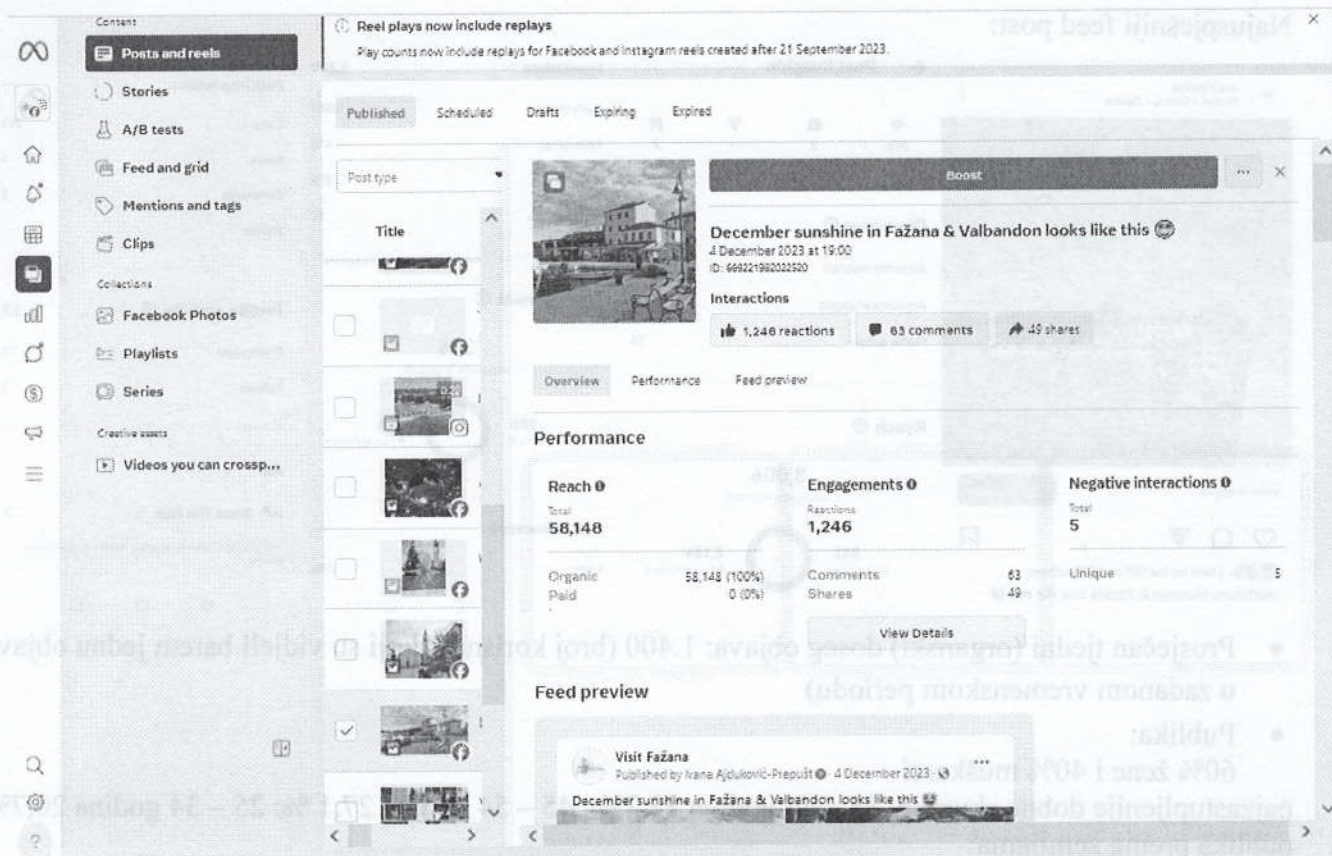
Najuspješniji feed post:

Content

Posts and reels

Stories

A/B tests

Feed and grid

Mentions and tags

Clips

Collections

Facebook Photos

Playlists

Series

Creative assets

Videos you can crossp...

Reel plays now include replays

Play counts now include replays for Facebook and Instagram reels created after 21 September 2023.

Published Scheduled Drafts Expiring Expired

Post type

Title

Boost

December sunshine in Fažana & Valbandon looks like this

4 December 2023 at 19:00

ID: 669221982022520

Interactions

1,246 reactions 63 comments 49 shares

Overview Performance Feed preview

Performance

Reach
Total
58,148

Organic 58,148 (100%)
Paid 0 (0%)

Engagements
Reactions
1,246

Comments 63
Shares 49

Negative interactions
Total
5

Unique 5

View Details

Feed preview

Visit Fažana
Published by Ivana Ajduković-Prepušt · 4 December 2023

December sunshine in Fažana & Valbandon looks like this

• Prosječan tjedni (organski) doseg objava: 1.400 (broj korisnika koji su vidjeli barem jednu objavu u zadanom vremenskom periodu)

• Publika:
60% žene i 40% muškarci
najzastupljenije dobne skupine: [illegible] 25 – 34 godina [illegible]
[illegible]